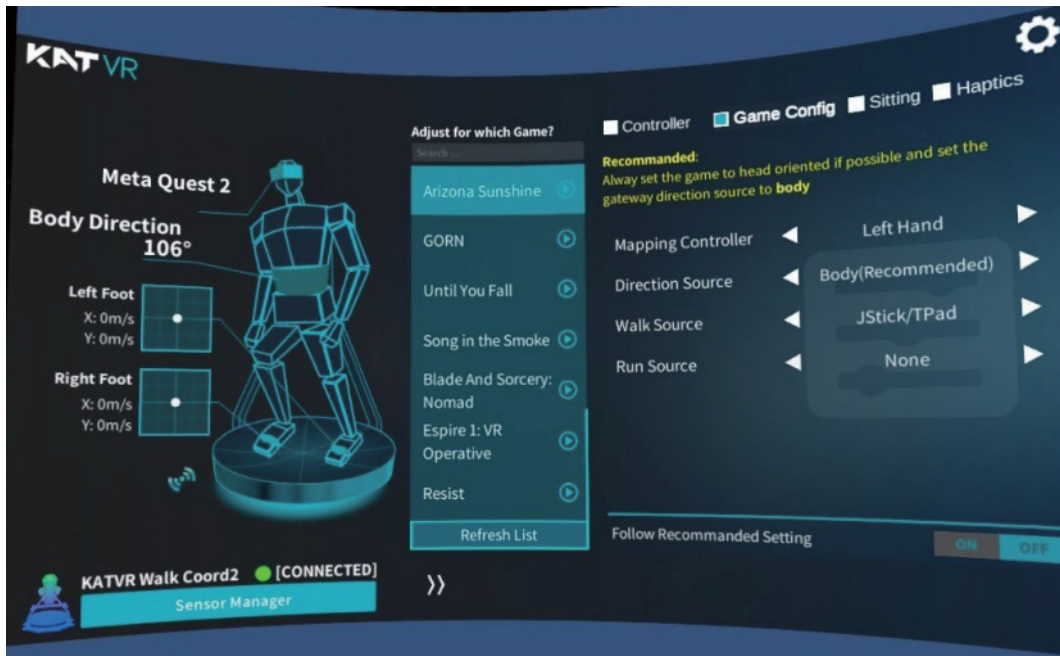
KAT VR

Meta Quest 2

Body Direction
106°

Left Foot
X: 0m/s
Y: 0m/s

Right Foot
X: 0m/s
Y: 0m/s

KATVR Walk Coord2 [CONNECTED]
Sensor Manager

Adjust for which Game?
Search ...
Arizona Sunshine
GORN
Until You Fall
Song in the Smoke
Blade And Sorcery: Nomad
Espire 1: VR Operative
Resist
Refresh List

››

Controller Game Config Sitting Haptics

Recommanded:
Alway set the game to head oriented if possible and set the gateway direction source to body

| Mapping Controller | Left Hand |
|---|---|
| Direction Source | Body(Recommended) |
| Walk Source | JStick/TPad |
| Run Source | None |

Follow Recommanded Setting ON OFF